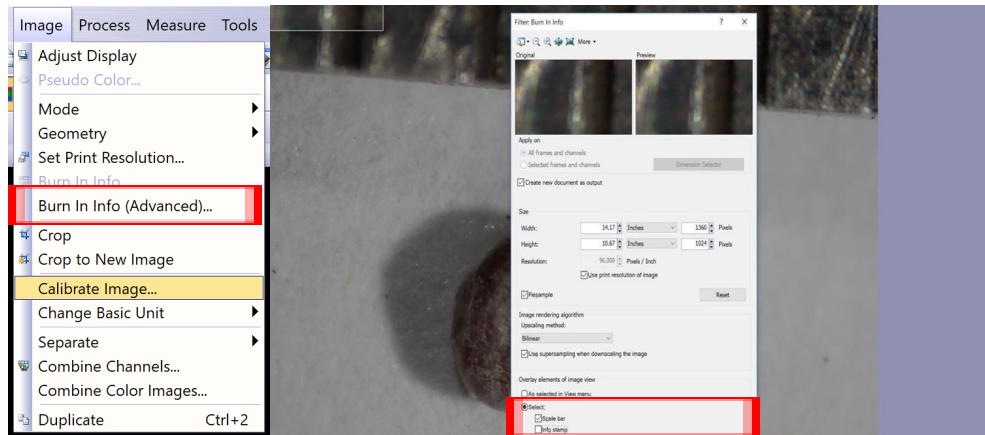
Image Process Measure Tools

Adjust Display
Pseudo Color...
Mode
Geometry
Set Print Resolution...
Burn In Info
Burn In Info (Advanced)...
Crop
Crop to New Image
Calibrate Image...
Change Basic Unit
Separate
Combine Channels...
Combine Color Images...
Duplicate Ctrl+2

Filter: Burn In Info ? ×

More

Original
Preview

Apply on
All frames and channels
Selected frames and channels
Dimension Selector

Create new document as output

Size
Width: 14.17 Inches 1360 Pixels
Height: 10.67 Inches 1024 Pixels
Resolution: 96.000 Pixels / Inch
Use print resolution of image
Resample
Reset

Image rendering algorithm
Upscaling method:
Bilinear
Use supersampling when downscaling the image

Overlay elements of image view
As selected in View menu
Select:
Scale bar
Info stamp